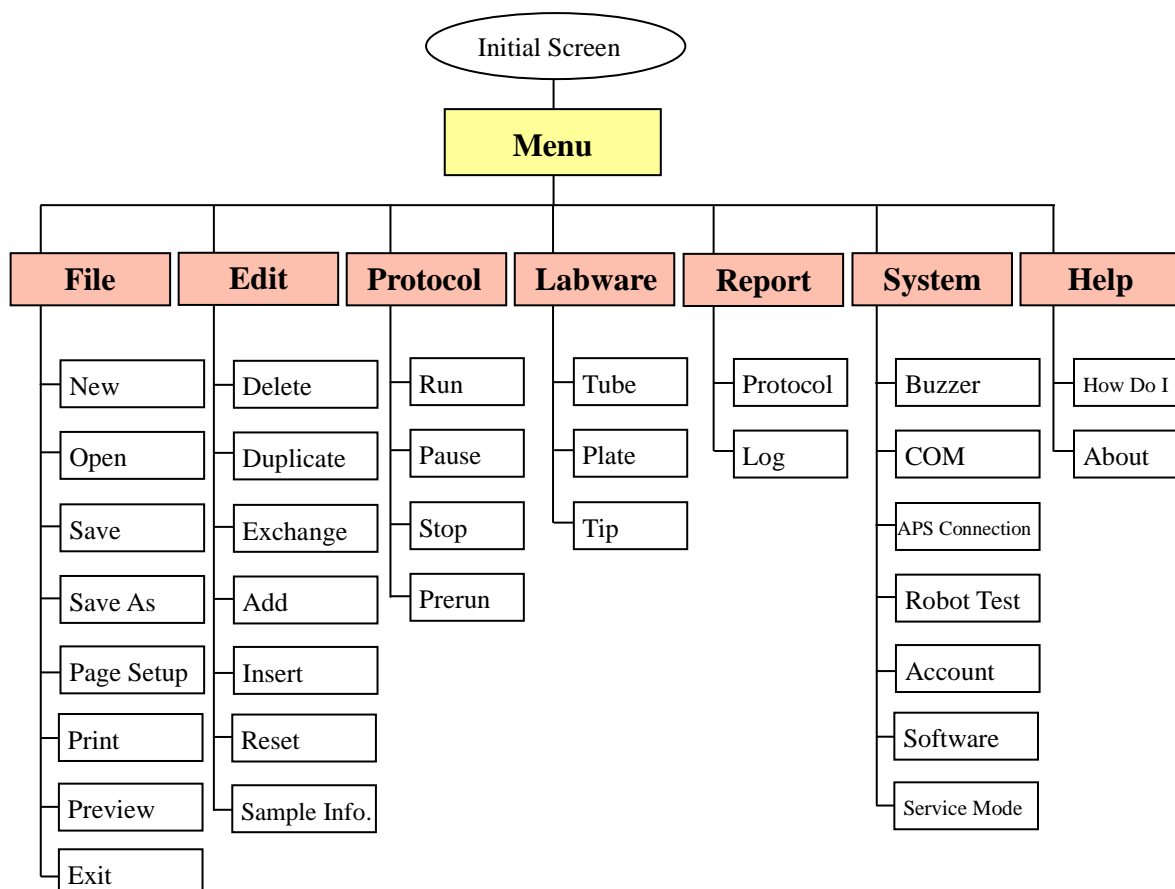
Initial Screen

Menu

File

New

Open

Save

Save As

Page Setup

Print

Preview

Exit

Edit

Delete

Duplicate

Exchange

Add

Insert

Reset

Sample Info.

Protocol

Run

Pause

Stop

Prerun

Labware

Tube

Plate

Tip

Report

Protocol

Log

System

Buzzer

COM

APS Connection

Robot Test

Account

Software

Service Mode

Help

How Do I

About